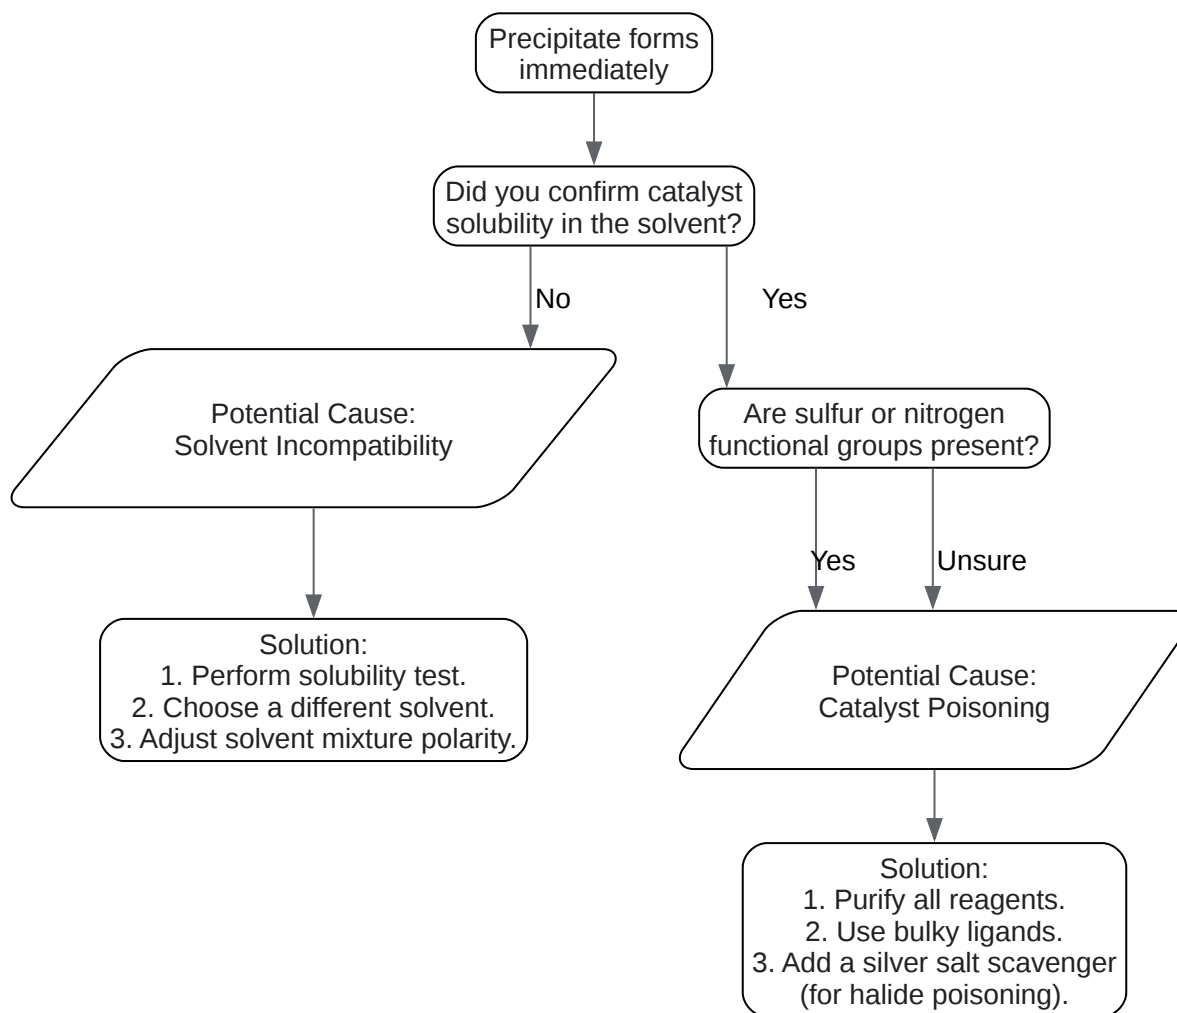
Precipitate forms immediately

Did you confirm catalyst solubility in the solvent?

No

Yes

Potential Cause:
Solvent Incompatibility

Solution:
1. Perform solubility test.
2. Choose a different solvent.
3. Adjust solvent mixture polarity.

Are sulfur or nitrogen functional groups present?

Yes

Unsure

Potential Cause:
Catalyst Poisoning

Solution:
1. Purify all reagents.
2. Use bulky ligands.
3. Add a silver salt scavenger (for halide poisoning).